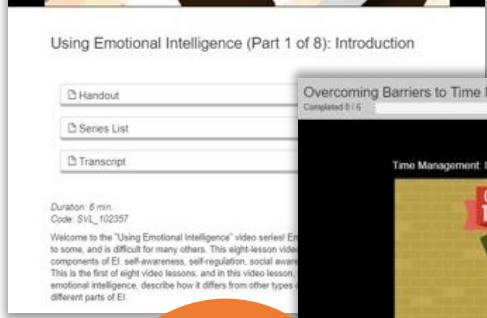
Using Emotional Intelligence (Part 1 of 8): Introduction

Handout

Series List

Transcript

Duration: 6 min
Code: SVL_102357

Welcome to the "Using Emotional Intelligence" video series! Em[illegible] to some, and is difficult for many others. This eight-lesson vide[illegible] components of EI: self-awareness, self-regulation, social aware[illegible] This is the first of eight video lessons, and in this video lesson, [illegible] emotional intelligence, describe how it differs from other types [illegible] different parts of EI.

Overcoming Barriers to Time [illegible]
Completed 0 / 6

Time Management: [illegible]